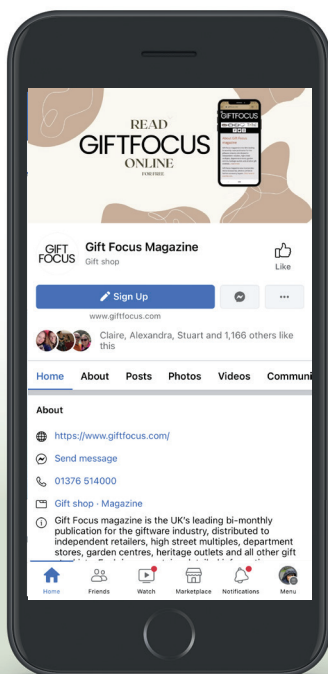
READ
GIFTFOCUS
ONLINE
FOR FREE

GIFTFOCUS

GIFT FOCUS
Gift Focus Magazine
Gift shop
Like

Sign Up
www.giftfocus.com
Claire, Alexandra, Stuart and 1,166 others like this

Home About Posts Photos Videos Communi

About

https://www.giftfocus.com/
Send message
01376 514000
Gift shop · Magazine
Gift Focus magazine is the UK's leading bi-monthly publication for the giftware industry, distributed to independent retailers, high street multiples, department stores, garden centres, heritage outlets and all other gift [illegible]

Home Friends Watch Marketplace Notifications Menu